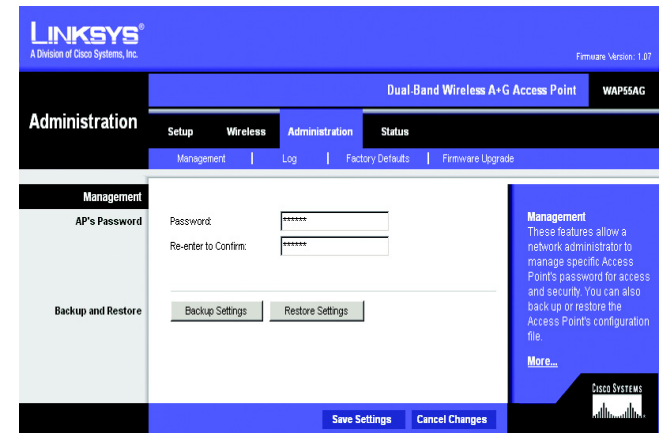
LINKSYS®
A Division of Cisco Systems, Inc.

Firmware Version: 1.07

Dual-Band Wireless A+G Access Point WAP55AG

Administration

Setup Wireless Administration Status

Management | Log | Factory Defaults | Firmware Upgrade

Management

AP's Password

Password: ******

Re-enter to Confirm: ******

Backup and Restore

Backup Settings Restore Settings

Management
These features allow a network administrator to manage specific Access Point's password for access and security. You can also back up or restore the Access Point's configuration file.

More...

Cisco Systems

Save Settings Cancel Changes